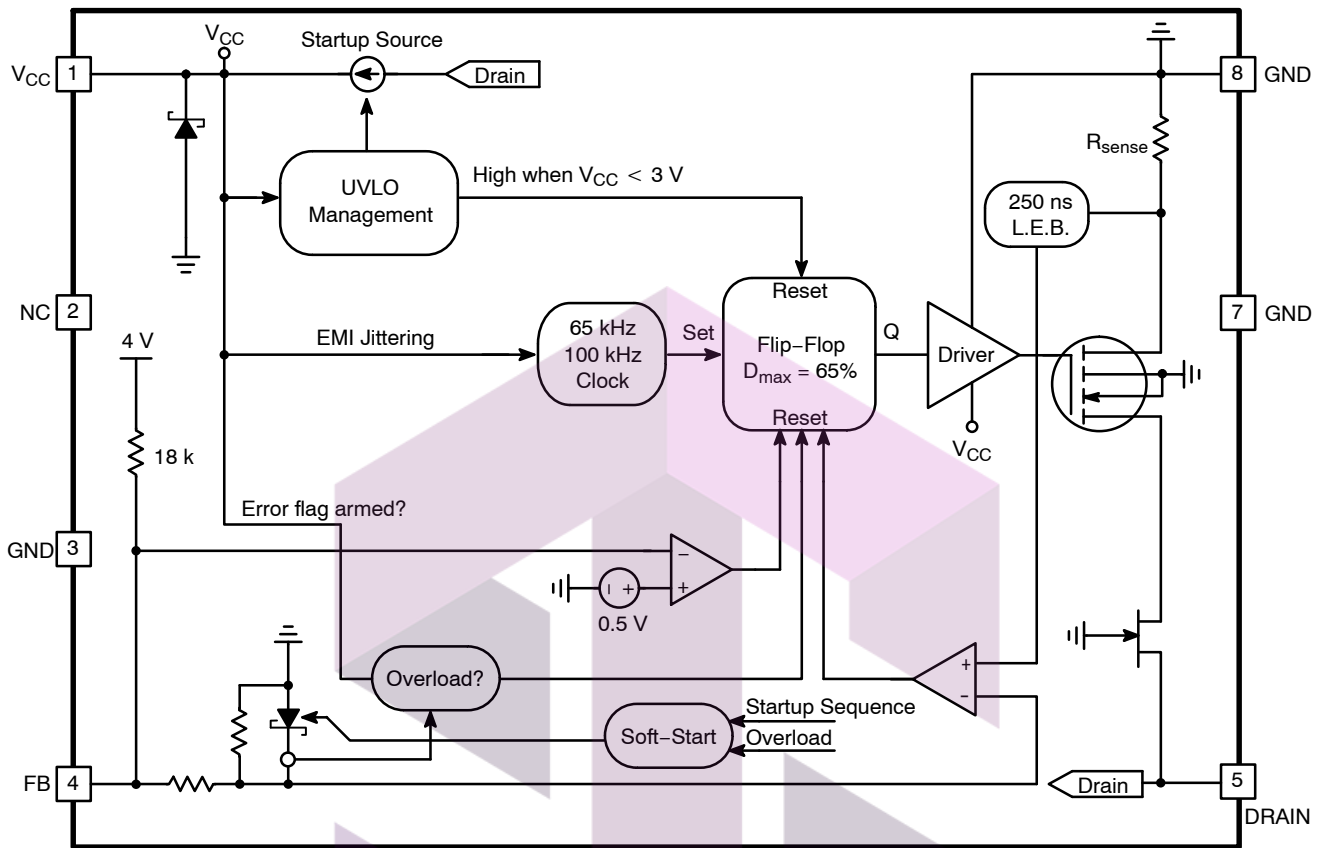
$V_{CC}$ 1

NC 2

GND 3

FB 4

8 GND

7 GND

5 DRAIN

$V_{CC}$

Startup Source

Drain

UVLO Management

High when $V_{CC} < 3$ V

$R_{sense}$

250 ns L.E.B.

Reset

Flip−Flop $D_{max} = 65\%$

Reset

Set

Q

Driver

$V_{CC}$

EMI Jittering

65 kHz 100 kHz Clock

4 V

18 k

Error flag armed?

−

+

0.5 V

Overload?

Soft−Start

Startup Sequence

Overload

+

-

Drain